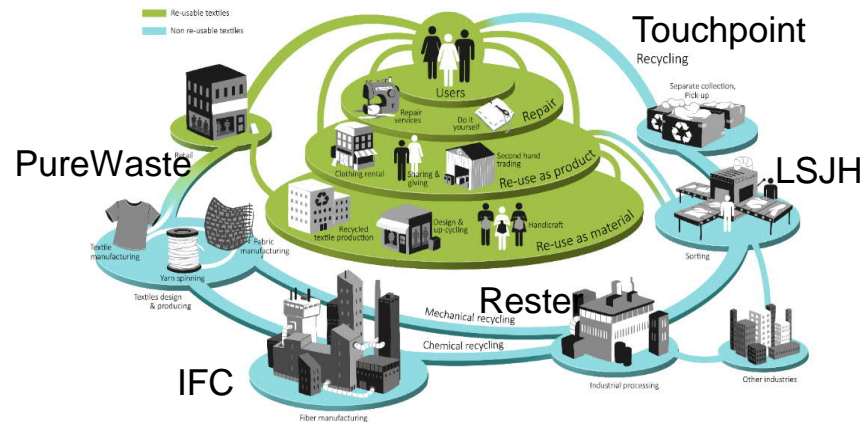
Re-usable textiles
Non re-usable textiles

Touchpoint
Recycling

Users
Repair services
Do it yourself
Repair
Clothing rental
Sharing & giving
Second hand trading
Re-use as product
Recycled textile production
Design & up-cycling
Handicraft
Re-use as material

Retail
PureWaste
Separate collection, Pick up
LSJH
Sorting

Textile manufacturing
Fabric manufacturing
Yarn spinning
Textiles design & producing

Rester
Mechanical recycling
Chemical recycling
Industrial processing
Other industries

IFC
Fiber manufacturing